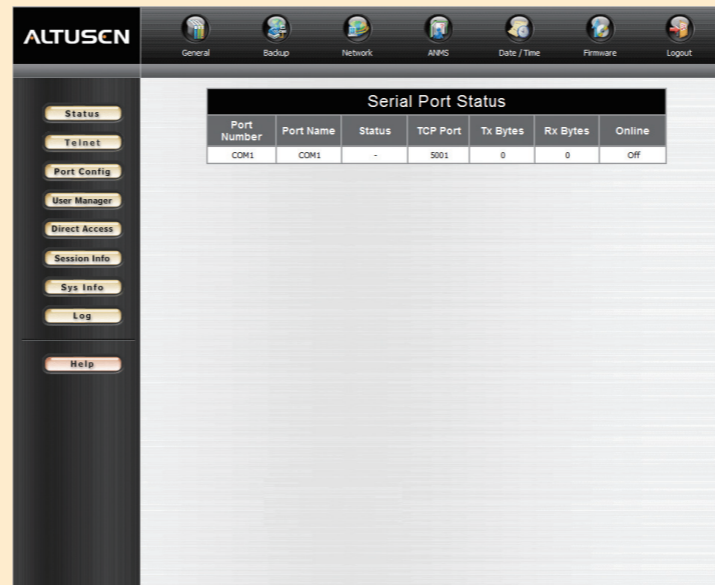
ALTUSEN

General Backup Network ANMS Date / Time Firmware Logout

Status
Telnet
Port Config
User Manager
Direct Access
Session Info
Sys Info
Log

Help

Serial Port Status

| Port Number | Port Name | Status | TCP Port | Tx Bytes | Rx Bytes | Online |
|---|---|---|---|---|---|---|
| COM1 | COM1 | - | 5001 | 0 | 0 | Off |